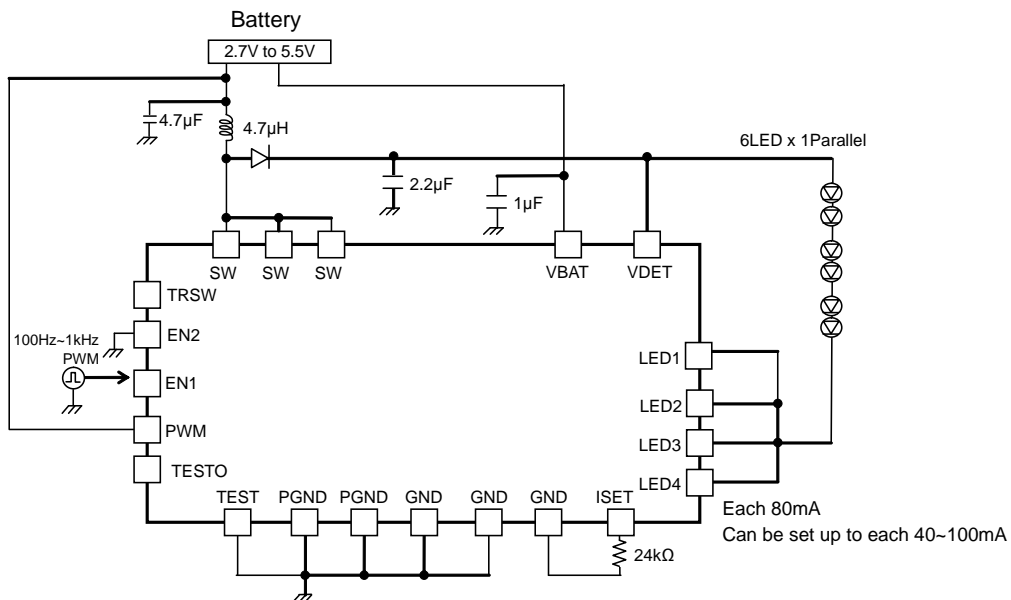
Battery

2.7V to 5.5V

4.7µF

4.7µH

6LED x 1Parallel

2.2µF

1µF

SW SW SW VBAT VDET

TRSW

100Hz~1kHz

EN2

PWM

EN1

PWM

TESTO

LED1

LED2

LED3

LED4

TEST PGND PGND GND GND GND ISET

Each 80mA

Can be set up to each 40~100mA

24kΩ